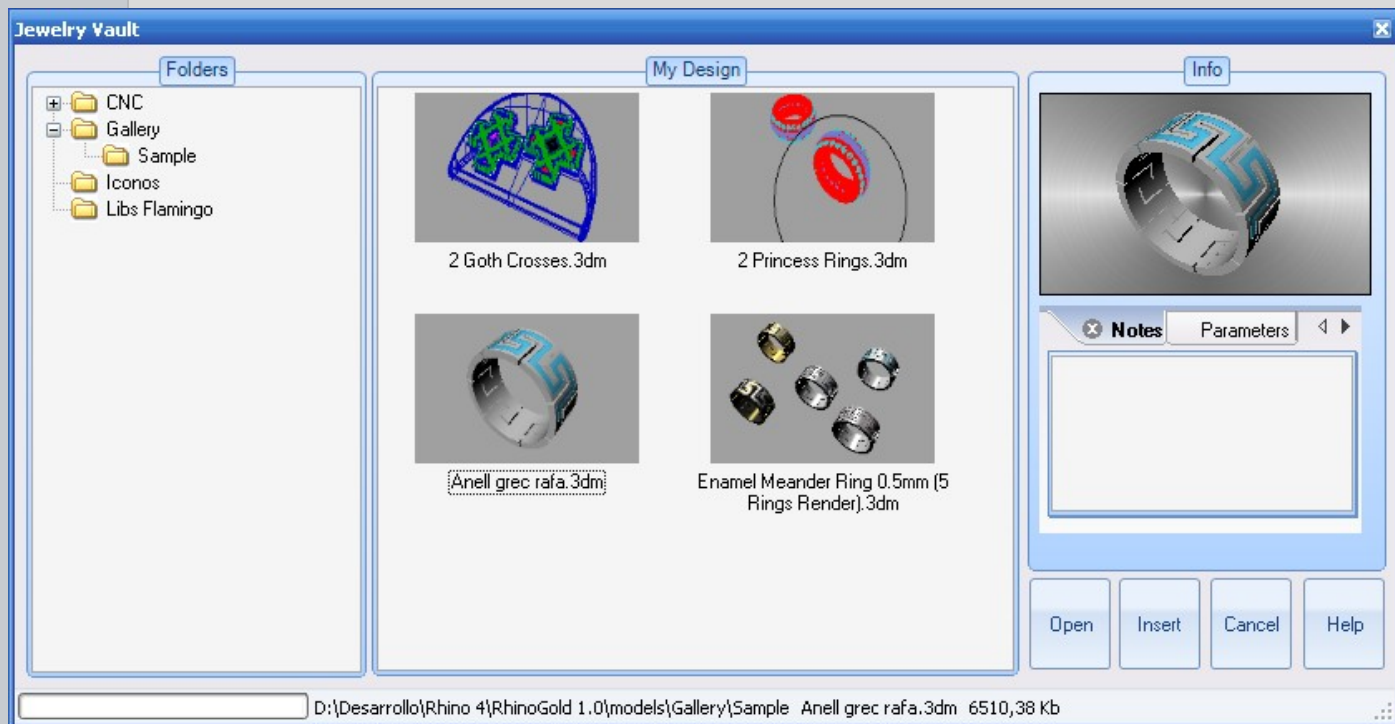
Jewelry Vault

Folders

CNC
Gallery
Sample
Iconos
Libs Flamingo

My Design

2 Goth Crosses.3dm

2 Princess Rings.3dm

Anell grec rafa.3dm

Enamel Meander Ring 0.5mm (5 Rings Render).3dm

Info

Notes
Parameters

Open
Insert
Cancel
Help

D:\Desarrollo\Rhino 4\RhinoGold 1.0\models\Gallery\Sample Anell grec rafa.3dm 6510,38 Kb